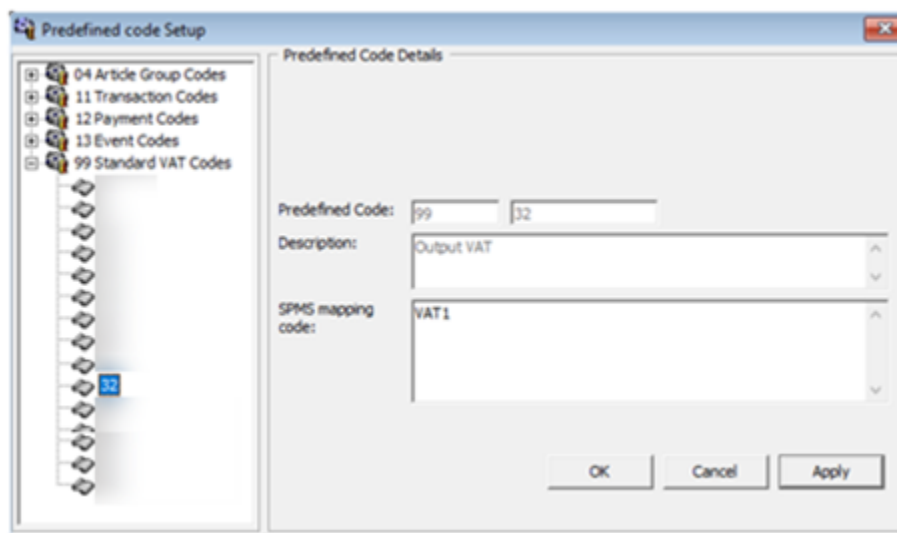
Predefined code Setup

04 Article Group Codes
11 Transaction Codes
12 Payment Codes
13 Event Codes
99 Standard VAT Codes
32

Predefined Code Details

Predefined Code: 99 32

Description: Output VAT

SPMS mapping code: VAT1

OK Cancel Apply